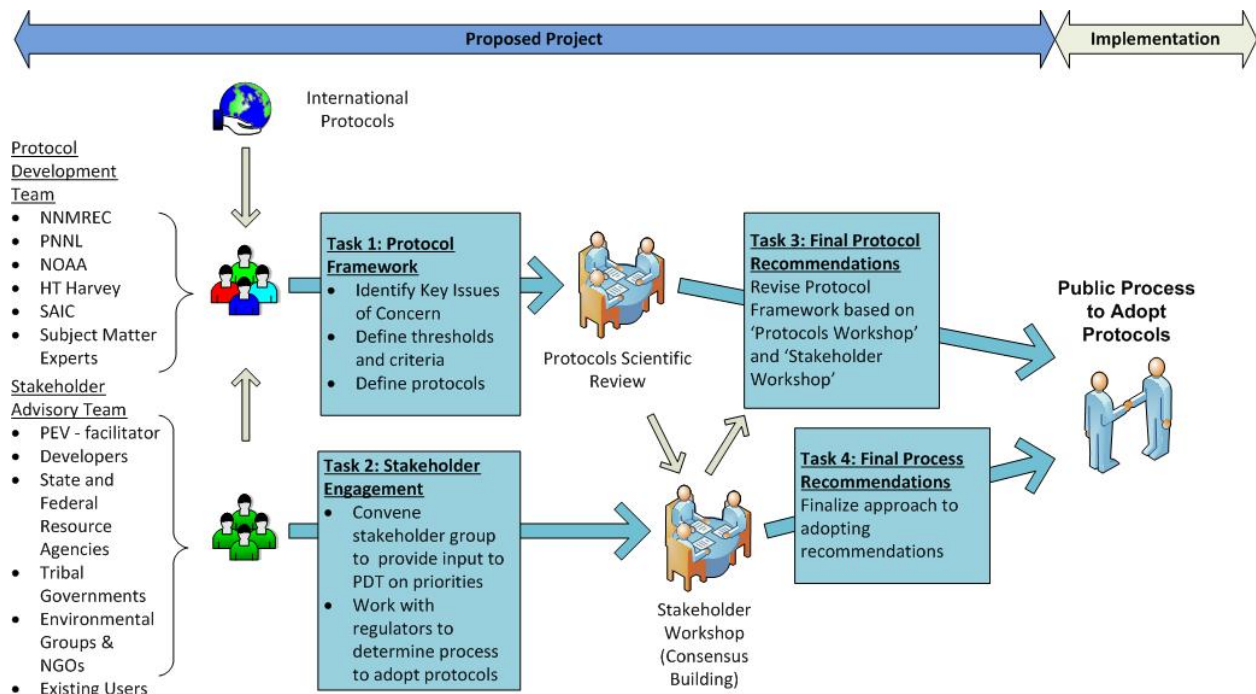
Proposed Project

Implementation

International Protocols

Protocol Development Team
- NNMREC
- PNNL
- NOAA
- HT Harvey
- SAIC
- Subject Matter Experts

Stakeholder Advisory Team
- PEV - facilitator
- Developers
- State and Federal Resource Agencies
- Tribal Governments
- Environmental Groups & NGOs
- Existing Users

Task 1: Protocol Framework
- Identify Key Issues of Concern
- Define thresholds and criteria
- Define protocols

Protocols Scientific Review

Task 2: Stakeholder Engagement
- Convene stakeholder group to provide input to PDT on priorities
- Work with regulators to determine process to adopt protocols

Stakeholder Workshop (Consensus Building)

Task 3: Final Protocol Recommendations
Revise Protocol Framework based on 'Protocols Workshop' and 'Stakeholder Workshop'

Task 4: Final Process Recommendations
Finalize approach to adopting recommendations

Public Process to Adopt Protocols